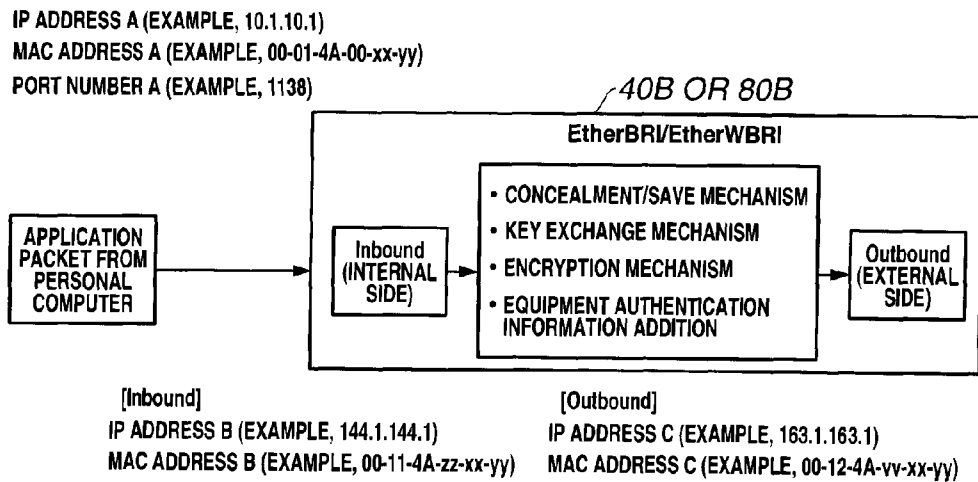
IP ADDRESS A (EXAMPLE, 10.1.10.1)
MAC ADDRESS A (EXAMPLE, 00-01-4A-00-xx-yy)
PORT NUMBER A (EXAMPLE, 1138)

40B OR 80B

EtherBRI/EtherWBRI

APPLICATION PACKET FROM PERSONAL COMPUTER

Inbound (INTERNAL SIDE)

• CONCEALMENT/SAVE MECHANISM
• KEY EXCHANGE MECHANISM
• ENCRYPTION MECHANISM
• EQUIPMENT AUTHENTICATION INFORMATION ADDITION

Outbound (EXTERNAL SIDE)

[Inbound]
IP ADDRESS B (EXAMPLE, 144.1.144.1)
MAC ADDRESS B (EXAMPLE, 00-11-4A-zz-xx-yy)

[Outbound]
IP ADDRESS C (EXAMPLE, 163.1.163.1)
MAC ADDRESS C (EXAMPLE, 00-12-4A-vv-xx-yy)